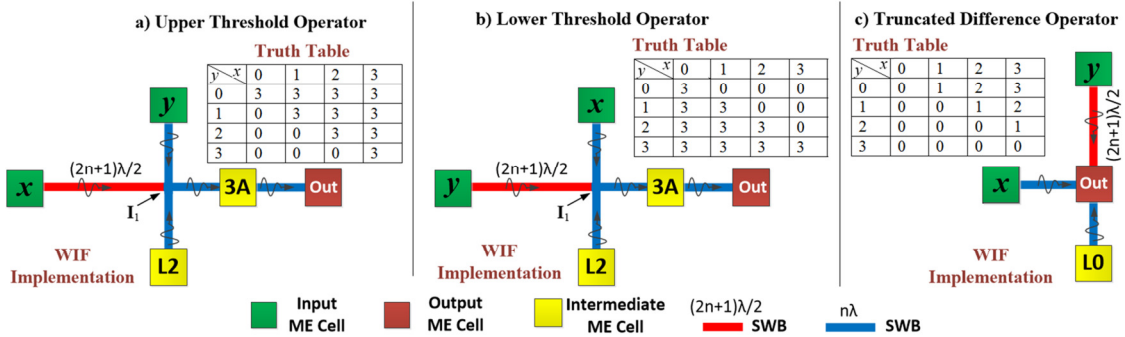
a) Upper Threshold Operator

Truth Table

| y \ x | 0 | 1 | 2 | 3 |
|---|---|---|---|---|
| 0 | 3 | 3 | 3 | 3 |
| 1 | 0 | 3 | 3 | 3 |
| 2 | 0 | 0 | 3 | 3 |
| 3 | 0 | 0 | 0 | 3 |

y

x

(2n+1)λ/2

3A

Out

$I_1$

L2

WIF Implementation

b) Lower Threshold Operator

Truth Table

| y \ x | 0 | 1 | 2 | 3 |
|---|---|---|---|---|
| 0 | 3 | 0 | 0 | 0 |
| 1 | 3 | 3 | 0 | 0 |
| 2 | 3 | 3 | 3 | 0 |
| 3 | 3 | 3 | 3 | 3 |

x

y

(2n+1)λ/2

3A

Out

$I_1$

L2

WIF Implementation

c) Truncated Difference Operator

Truth Table

| y \ x | 0 | 1 | 2 | 3 |
|---|---|---|---|---|
| 0 | 0 | 1 | 2 | 3 |
| 1 | 0 | 0 | 1 | 2 |
| 2 | 0 | 0 | 0 | 1 |
| 3 | 0 | 0 | 0 | 0 |

y

(2n+1)λ/2

x

Out

L0

WIF Implementation

Input ME Cell

Output ME Cell

Intermediate ME Cell

(2n+1)λ/2 SWB

nλ SWB